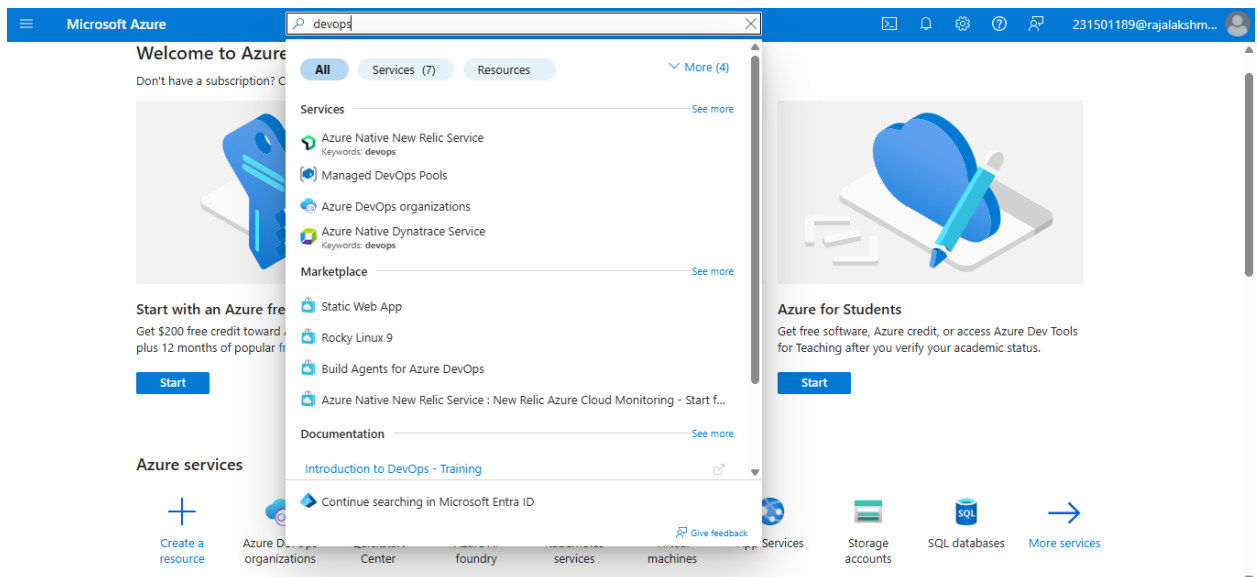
Microsoft Azure

devops

231501189@rajalakshm...

Welcome to Azure

Don't have a subscription? C

All

Services (7)

Resources

More (4)

Services

See more

Azure Native New Relic Service
Keywords: devops

Managed DevOps Pools

Azure DevOps organizations

Azure Native Dynatrace Service
Keywords: devops

Marketplace

See more

Static Web App

Rocky Linux 9

Build Agents for Azure DevOps

Azure Native New Relic Service : New Relic Azure Cloud Monitoring - Start f...

Documentation

See more

Introduction to DevOps - Training

Continue searching in Microsoft Entra ID

Give feedback

Start with an Azure fre

Get $200 free credit toward

plus 12 months of popular fr

Start

Azure for Students

Get free software, Azure credit, or access Azure Dev Tools for Teaching after you verify your academic status.

Start

Azure services

Create a resource

Azure DevOps organizations

Center

foundry

services

machines

App Services

Storage accounts

SQL databases

More services